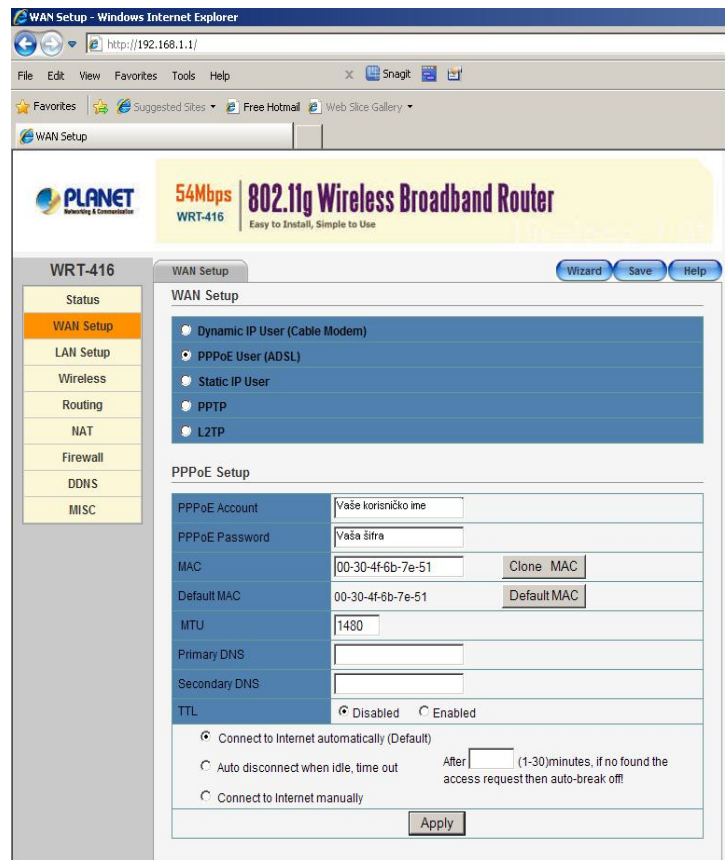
WAN Setup - Windows Internet Explorer

http://192.168.1.1/

File Edit View Favorites Tools Help

Snagit

Favorites Suggested Sites Free Hotmail Web Slice Gallery

WAN Setup

PLANET Networking & Communication

54Mbps WRT-416 | 802.11g Wireless Broadband Router

Easy to Install, Simple to Use

WRT-416

Status
WAN Setup
LAN Setup
Wireless
Routing
NAT
Firewall
DDNS
MISC

WAN Setup

Wizard Save Help

WAN Setup

Dynamic IP User (Cable Modem)
PPPoE User (ADSL)
Static IP User
PPTP
L2TP

PPPoE Setup

| | |
|---|---|
| PPPoE Account | Vaše korisničko ime |
| PPPoE Password | Vaša šifra |
| MAC | 00-30-4f-6b-7e-51 Clone MAC |
| Default MAC | 00-30-4f-6b-7e-51 Default MAC |
| MTU | 1480 |
| Primary DNS | |
| Secondary DNS | |
| TTL | Disabled Enabled |

Connect to Internet automatically (Default)

Auto disconnect when idle, time out

After [ ] (1-30)minutes, if no found the access request then auto-break off!

Connect to Internet manually

Apply